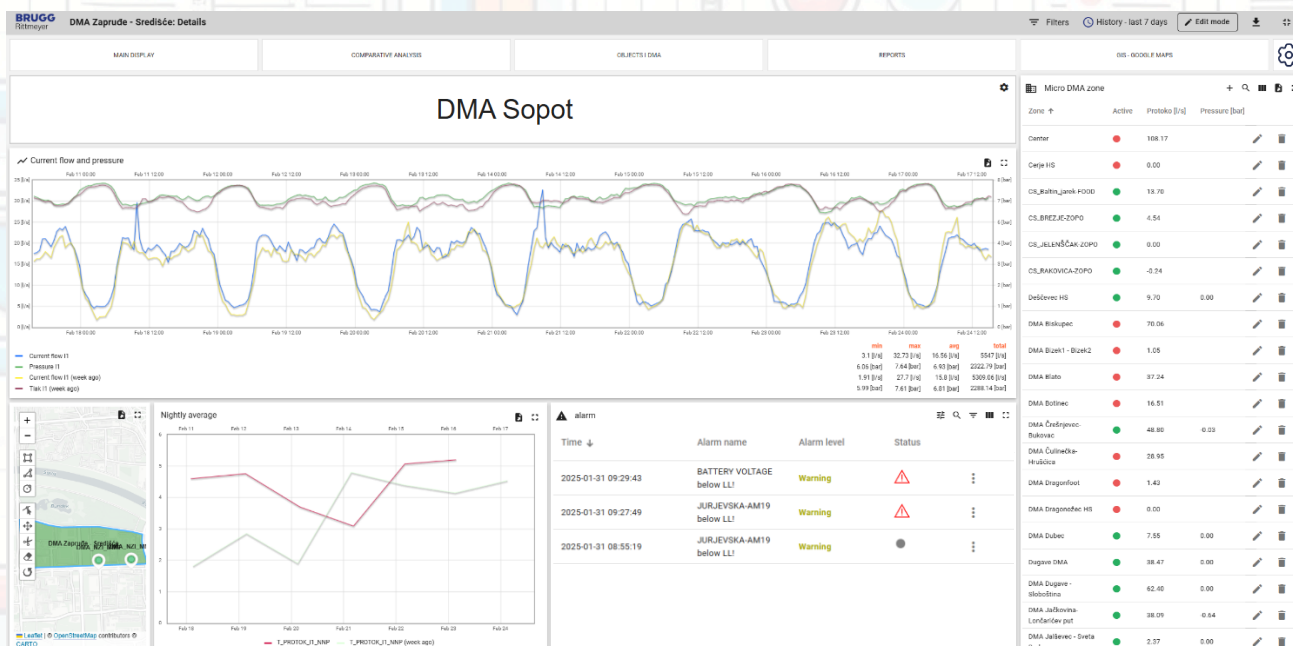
BRUGG Rittmeyer
DMA Zaprude - Središće: Details
Filters
History - last 7 days
Edit mode

MAIN DISPLAY
COMPARATIVE ANALYSIS
OBJECTS I DMA
REPORTS
GIS - GOOGLE MAPS

DMA Sopot

Current flow and pressure

Feb 11 00:00 Feb 11 12:00 Feb 12 00:00 Feb 12 12:00 Feb 13 00:00 Feb 13 12:00 Feb 14 00:00 Feb 14 12:00 Feb 15 00:00 Feb 15 12:00 Feb 16 00:00 Feb 16 12:00 Feb 17 00:00 Feb 17 12:00

Feb 18 00:00 Feb 18 12:00 Feb 19 00:00 Feb 19 12:00 Feb 20 00:00 Feb 20 12:00 Feb 21 00:00 Feb 21 12:00 Feb 22 00:00 Feb 22 12:00 Feb 23 00:00 Feb 23 12:00 Feb 24 00:00 Feb 24 12:00

| | min | max | avg | total |
|---|---|---|---|---|
| Current flow I1 | 3.1 [l/s] | 32.73 [l/s] | 16.56 [l/s] | 5547 [l/s] |
| Pressure I1 | 6.06 [bar] | 7.64 [bar] | 6.93 [bar] | 2322.79 [bar] |
| Current flow I1 (week ago) | 1.91 [l/s] | 27.7 [l/s] | 15.8 [l/s] | 5309.06 [l/s] |
| Tlak I1 (week ago) | 5.99 [bar] | 7.61 [bar] | 6.81 [bar] | 2288.14 [bar] |

DMA Zaprude Središće

Leaflet | © OpenStreetMap contributors © CARTO

Nightly average
Feb 11 Feb 12 Feb 13 Feb 14 Feb 15 Feb 16 Feb 17
Feb 18 Feb 19 Feb 20 Feb 21 Feb 22 Feb 23 Feb 24
T_PROTOK_I1_NNP T_PROTOK_I1_NNP (week ago)

alarm

| Time | Alarm name | Alarm level | Status |
|---|---|---|---|
| 2025-01-31 09:29:43 | BATTERY VOLTAGE below LL! | Warning | |
| 2025-01-31 09:27:49 | JURJEVSKA-AM19 below LL! | Warning | |
| 2025-01-31 08:55:19 | JURJEVSKA-AM19 below LL! | Warning | |

Micro DMA zone

| Zone | Active | Protoko [l/s] | Pressure [bar] |
|---|---|---|---|
| Center | | 108.17 | |
| Cerje HS | | 0.00 | |
| CS_Baltin_jarek-FOOD | | 13.70 | |
| CS_BREZJE-ZOPO | | 4.54 | |
| CS_JELENŠČAK-ZOPO | | 0.00 | |
| CS_RAKOVICA-ZOPO | | -0.24 | |
| Dešćevec HS | | 9.70 | 0.00 |
| DMA Biskupec | | 70.06 | |
| DMA Bizek1 - Bizek2 | | 1.05 | |
| DMA Blato | | 37.24 | |
| DMA Botinec | | 16.51 | |
| DMA Črešnjevec-Bukovac | | 48.80 | -0.03 |
| DMA Čulinečka-Hrušćica | | 28.95 | |
| DMA Dragonfoot | | 1.43 | |
| DMA Dragonožec HS | | 0.00 | |
| DMA Dubec | | 7.55 | 0.00 |
| Dugave DMA | | 38.47 | 0.00 |
| DMA Dugave - Sloboština | | 62.40 | 0.00 |
| DMA Jaškovina-Lončarićev put | | 38.09 | -0.64 |
| DMA Jalševec - Sveta | | 2.37 | 0.00 |